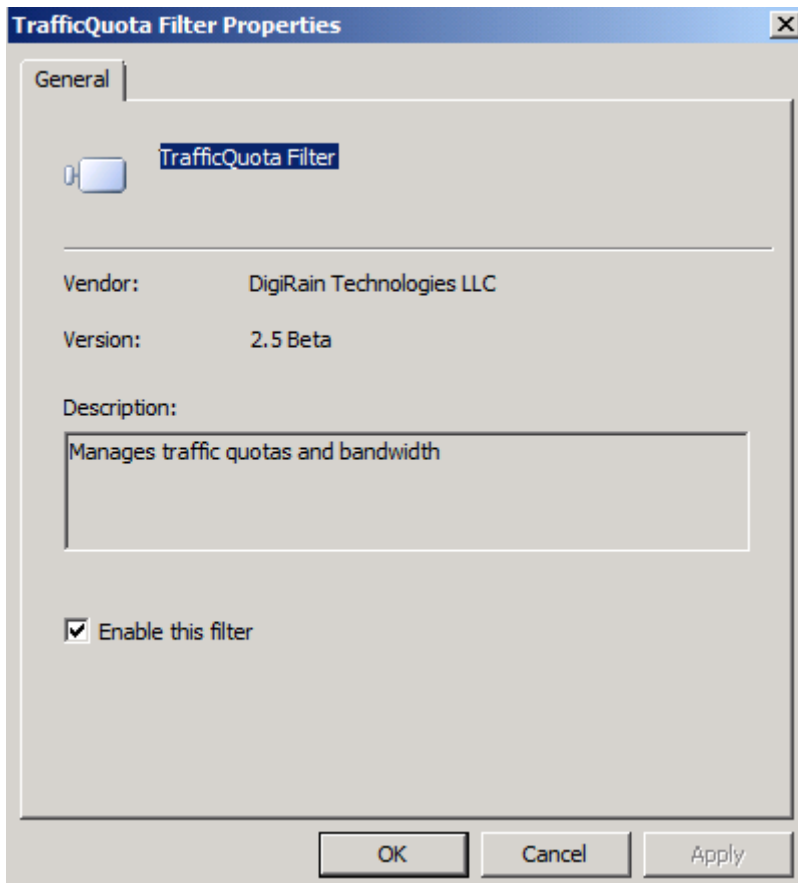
TrafficQuota Filter Properties

General

TrafficQuota Filter

Vendor: DigiRain Technologies LLC

Version: 2.5 Beta

Description:

Manages traffic quotas and bandwidth

Enable this filter

OK Cancel Apply